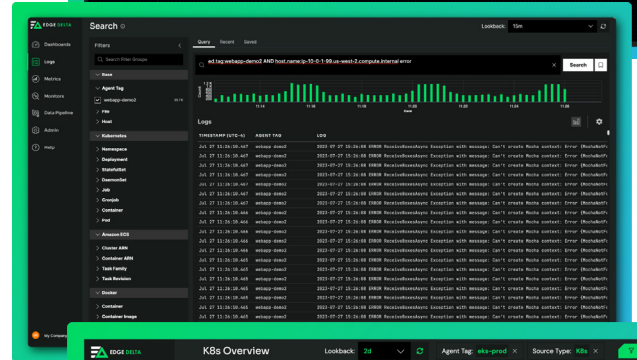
EDGE DELTA

Dashboards
Logs
Metrics
Monitors
Data Pipeline
Admin
Help

Search

Filters

Search Filter Groups

Base
Agent Tag
webapp-demo2
Pile
Host

Kubernetes
Namespace
Deployment
Statefulset
DaemonSet
Job
Cronjob
Container
Pod

Amazon ECS
Cluster ARN
Container ARN
Task Family
Task Revision

Docker
Container
Container Image

My Company

Lookback: 15m

Query Recent Saved

ed.tag:webapp-demo2 AND host.name:ip-10-0-1-99.us-west-2.compute.internal error

Search

Count

11:14 11:16 11:18 11:20 11:22 11:24 11:26

Time

Logs

| TIMESTAMP (UTC-5) | AGENT TAG | LOG |
|---|---|---|
| Jul 27 11:26:10.467 | webapp-demo2 | 2023-07-27 15:26:08 ERROR ReceiveBoxesAsync Exception with message: Can't create Mocha context: Error (MochaNotF |
| Jul 27 11:26:10.467 | webapp-demo2 | 2023-07-27 15:26:08 ERROR ReceiveBoxesAsync Exception with message: Can't create Mocha context: Error (MochaNotF |
| Jul 27 11:26:10.467 | webapp-demo2 | 2023-07-27 15:26:08 ERROR ReceiveBoxesAsync Exception with message: Can't create Mocha context: Error (MochaNotF |
| Jul 27 11:26:10.467 | webapp-demo2 | 2023-07-27 15:26:08 ERROR ReceiveBoxesAsync Exception with message: Can't create Mocha context: Error (MochaNotF |
| Jul 27 11:26:10.467 | webapp-demo2 | 2023-07-27 15:26:08 ERROR ReceiveBoxesAsync Exception with message: Can't create Mocha context: Error (MochaNotF |
| Jul 27 11:26:10.467 | webapp-demo2 | 2023-07-27 15:26:08 ERROR ReceiveBoxesAsync Exception with message: Can't create Mocha context: Error (MochaNotF |
| Jul 27 11:26:10.466 | webapp-demo2 | 2023-07-27 15:26:08 ERROR ReceiveBoxesAsync Exception with message: Can't create Mocha context: Error (MochaNotF |
| Jul 27 11:26:10.466 | webapp-demo2 | 2023-07-27 15:26:08 ERROR ReceiveBoxesAsync Exception with message: Can't create Mocha context: Error (MochaNotF |
| Jul 27 11:26:10.466 | webapp-demo2 | 2023-07-27 15:26:08 ERROR ReceiveBoxesAsync Exception with message: Can't create Mocha context: Error (MochaNotF |
| Jul 27 11:26:10.466 | webapp-demo2 | 2023-07-27 15:26:08 ERROR ReceiveBoxesAsync Exception with message: Can't create Mocha context: Error (MochaNotF |
| Jul 27 11:26:10.466 | webapp-demo2 | 2023-07-27 15:26:08 ERROR ReceiveBoxesAsync Exception with message: Can't create Mocha context: Error (MochaNotF |
| Jul 27 11:26:10.465 | webapp-demo2 | 2023-07-27 15:26:08 ERROR ReceiveBoxesAsync Exception with message: Can't create Mocha context: Error (MochaNotF |
| Jul 27 11:26:10.465 | webapp-demo2 | 2023-07-27 15:26:08 ERROR ReceiveBoxesAsync Exception with message: Can't create Mocha context: Error (MochaNotF |
| Jul 27 11:26:10.465 | webapp-demo2 | 2023-07-27 15:26:08 ERROR ReceiveBoxesAsync Exception with message: Can't create Mocha context: Error (MochaNotF |
| Jul 27 11:26:10.465 | webapp-demo2 | 2023-07-27 15:26:08 ERROR ReceiveBoxesAsync Exception with message: Can't create Mocha context: Error (MochaNotF |
| Jul 27 11:26:10.465 | webapp-demo2 | 2023-07-27 15:26:08 ERROR ReceiveBoxesAsync Exception with message: Can't create Mocha context: Error (MochaNotF |

EDGE DELTA

K8s Overview

Lookback: 2d

Agent Tag: eks-prod ×

Source Type: K8s ×